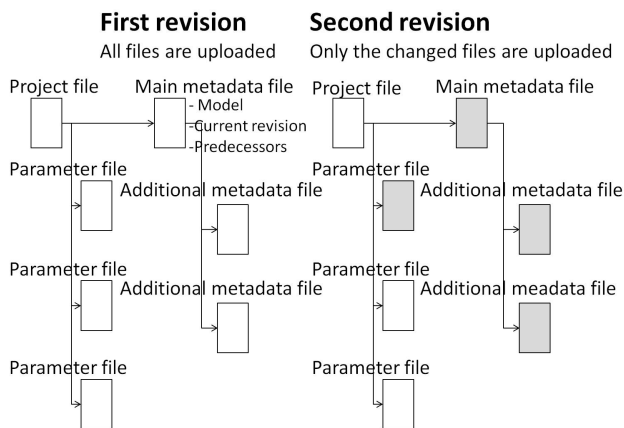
First revision
All files are uploaded

Project file

Main metadata file
- Model
-Current revision
-Predecessors

Parameter file

Additional metadata file

Parameter file

Additional metadata file

Parameter file

Second revision
Only the changed files are uploaded

Project file

Main metadata file

Parameter file

Additional metadata file

Parameter file

Additional meadata file

Parameter file